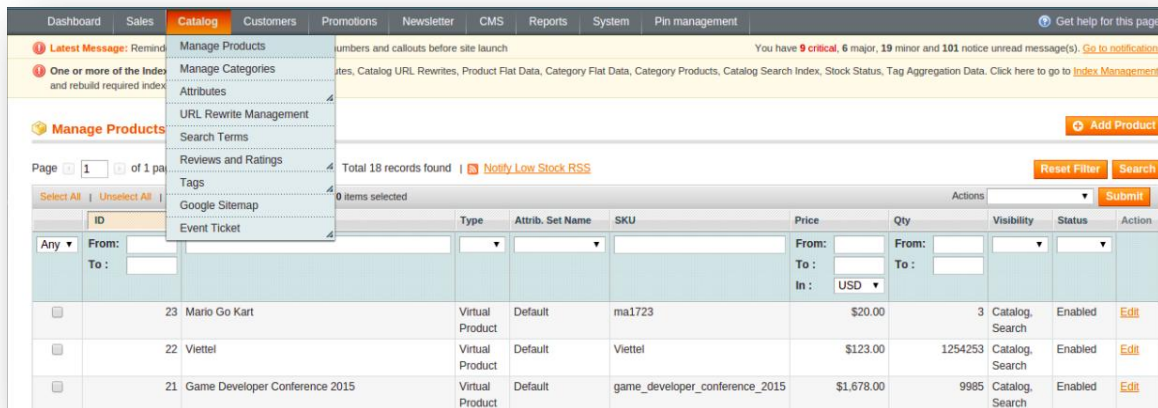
Dashboard Sales Catalog Customers Promotions Newsletter CMS Reports System Pin management

Get help for this page

Latest Message: Remind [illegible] numbers and callouts before site launch

You have 9 critical, 6 major, 19 minor and 101 notice unread message(s). Go to notification

One or more of the Index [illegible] utes, Catalog URL Rewrites, Product Flat Data, Category Flat Data, Category Products, Catalog Search Index, Stock Status, Tag Aggregation Data. Click here to go to Index Management and rebuild required index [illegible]

Manage Products
Manage Categories
Attributes
URL Rewrite Management
Search Terms
Reviews and Ratings
Tags
Google Sitemap
Event Ticket

Manage Products

Add Product

Page 1 of 1 pa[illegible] Total 18 records found | Notify Low Stock RSS

Reset Filter Search

Select All | Unselect All | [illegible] 0 items selected

Actions Submit

| | ID | | Type | Attrib. Set Name | SKU | Price | Qty | Visibility | Status | Action |
|---|---|---|---|---|---|---|---|---|---|---|
| Any | From: To: | | | | | From: To: In: USD | From: To: | | | |
| | 23 | Mario Go Kart | Virtual Product | Default | ma1723 | $20.00 | 3 | Catalog, Search | Enabled | Edit |
| | 22 | Viettel | Virtual Product | Default | Viettel | $123.00 | 1254253 | Catalog, Search | Enabled | Edit |
| | 21 | Game Developer Conference 2015 | Virtual Product | Default | game_developer_conference_2015 | $1,678.00 | 9985 | Catalog, Search | Enabled | Edit |